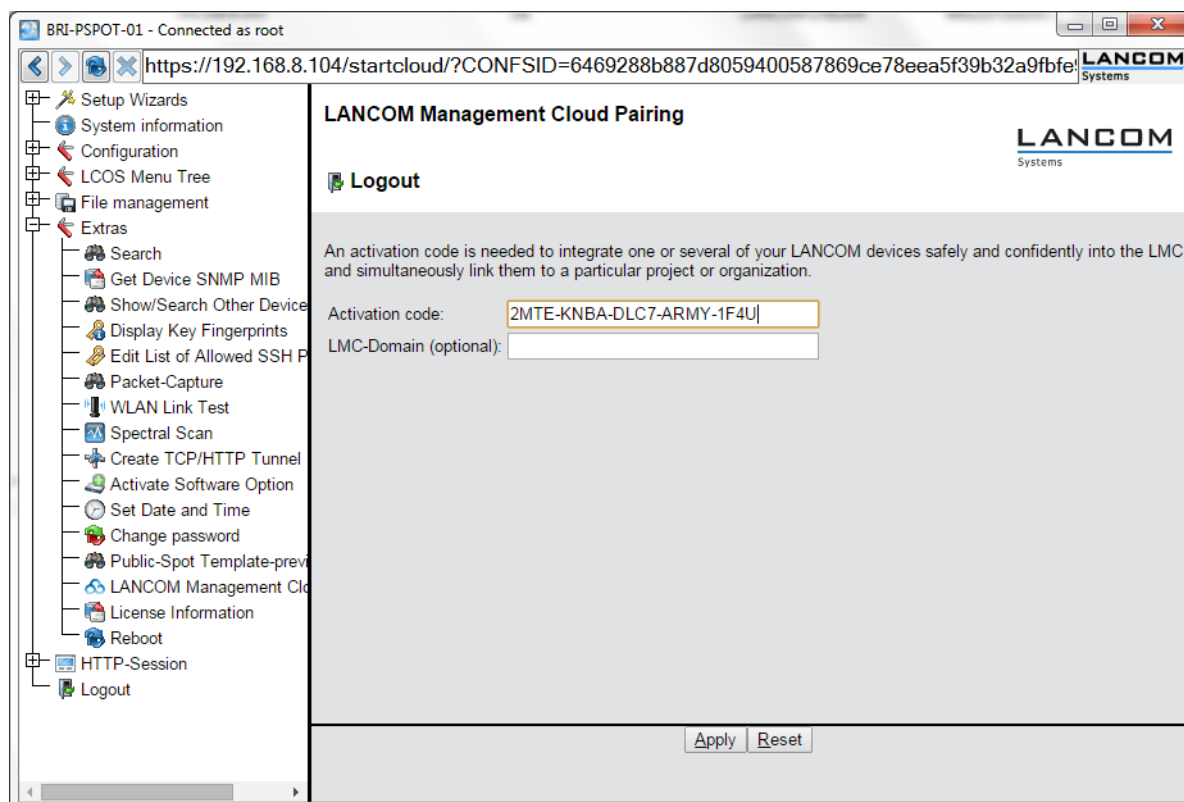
BRI-PSPOT-01 - Connected as root

https://192.168.8.104/startcloud/?CONFSID=6469288b887d8059400587869ce78eea5f39b32a9fbfe

LANCOM Systems

Setup Wizards
System information
Configuration
LCOS Menu Tree
File management
Extras
Search
Get Device SNMP MIB
Show/Search Other Device
Display Key Fingerprints
Edit List of Allowed SSH P
Packet-Capture
WLAN Link Test
Spectral Scan
Create TCP/HTTP Tunnel
Activate Software Option
Set Date and Time
Change password
Public-Spot Template-previ
LANCOM Management Cl
License Information
Reboot
HTTP-Session
Logout

LANCOM Management Cloud Pairing

LANCOM Systems

Logout

An activation code is needed to integrate one or several of your LANCOM devices safely and confidently into the LMC and simultaneously link them to a particular project or organization.

Activation code: 2MTE-KNBA-DLC7-ARMY-1F4U
LMC-Domain (optional):

Apply Reset